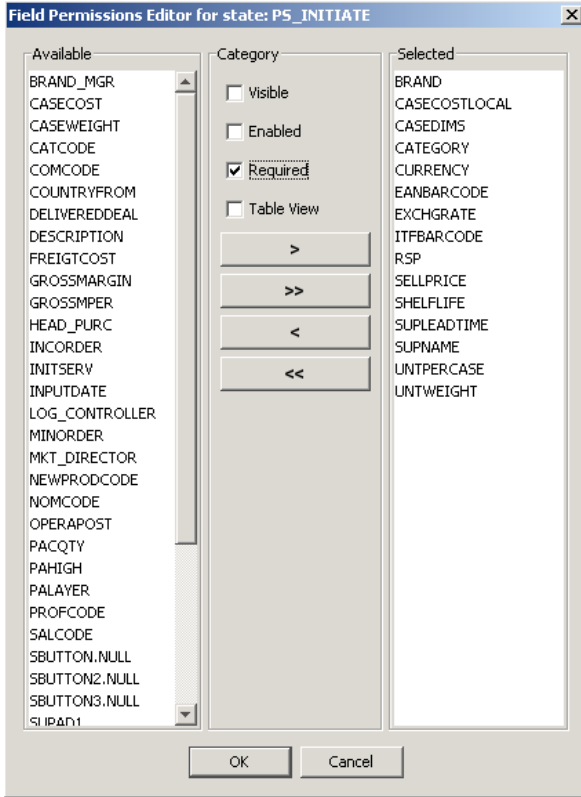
Field Permissions Editor for state: PS_INITIATE

Available
BRAND_MGR
CASECOST
CASEWEIGHT
CATCODE
COMCODE
COUNTRYFROM
DELIVEREDDEAL
DESCRIPTION
FREIGTCOST
GROSSMARGIN
GROSSMPER
HEAD_PURC
INCORDER
INITSERV
INPUTDATE
LOG_CONTROLLER
MINORDER
MKT_DIRECTOR
NEWPRODCODE
NOMCODE
OPERAPOST
PACQTY
PAHIGH
PALAYER
PROFCODE
SALCODE
SBUTTON.NULL
SBUTTON2.NULL
SBUTTON3.NULL
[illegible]

Category
Visible
Enabled
Required
Table View
>
>>
<
<<

Selected
BRAND
CASECOSTLOCAL
CASEDIMS
CATEGORY
CURRENCY
EANBARCODE
EXCHGRATE
ITFBARCODE
RSP
SELLPRICE
SHELFLIFE
SUPLEADTIME
SUPNAME
UNTPERCASE
UNTWEIGHT

OK
Cancel